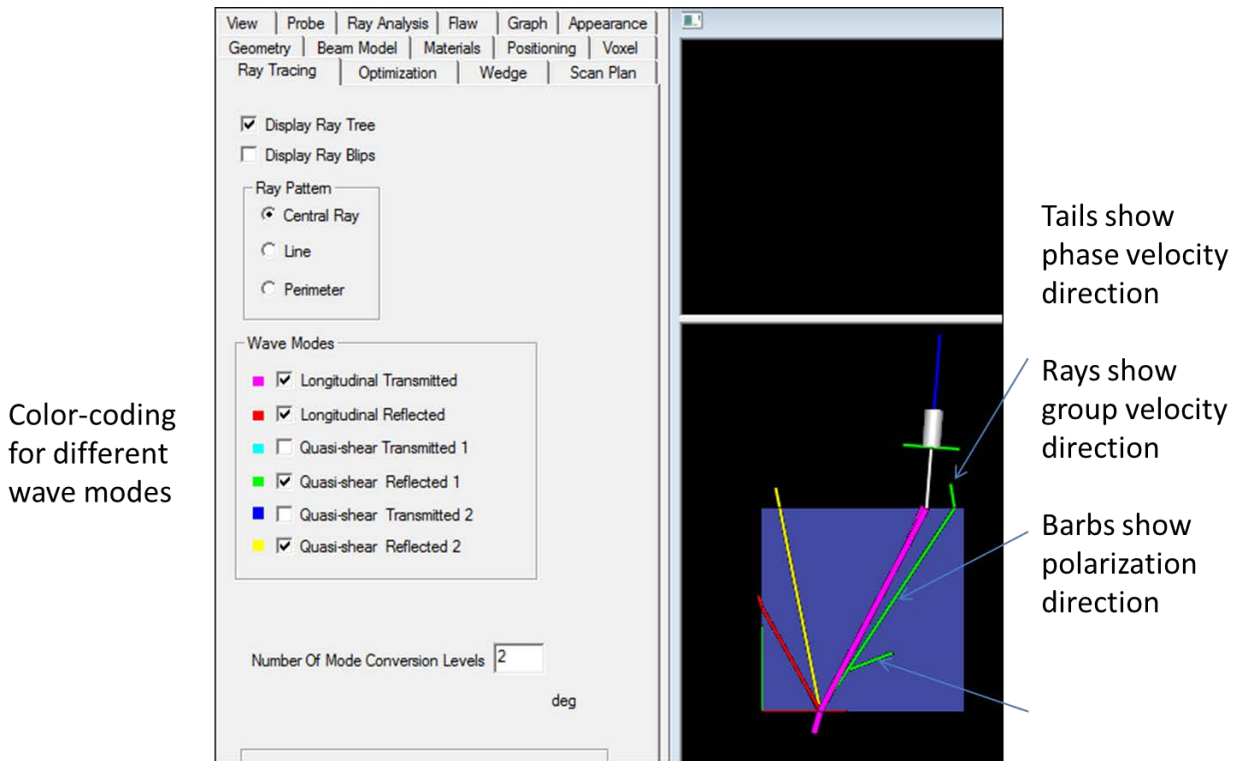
Color-coding for different wave modes

View | Probe | Ray Analysis | Flaw | Graph | Appearance
Geometry | Beam Model | Materials | Positioning | Voxel
Ray Tracing | Optimization | Wedge | Scan Plan

Display Ray Tree
Display Ray Blips

Ray Pattern
Central Ray
Line
Perimeter

Wave Modes
Longitudinal Transmitted
Longitudinal Reflected
Quasi-shear Transmitted 1
Quasi-shear Reflected 1
Quasi-shear Transmitted 2
Quasi-shear Reflected 2

Number Of Mode Conversion Levels 2

deg

Tails show phase velocity direction

Rays show group velocity direction

Barbs show polarization direction